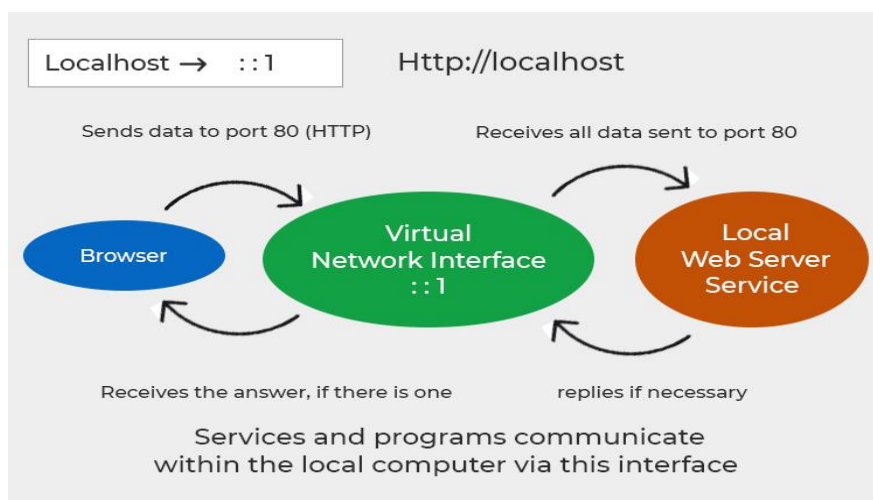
Localhost → : : 1

Http://localhost

Sends data to port 80 (HTTP)

Receives all data sent to port 80

Browser

Virtual Network Interface : : 1

Local Web Server Service

Receives the answer, if there is one

replies if necessary

Services and programs communicate within the local computer via this interface